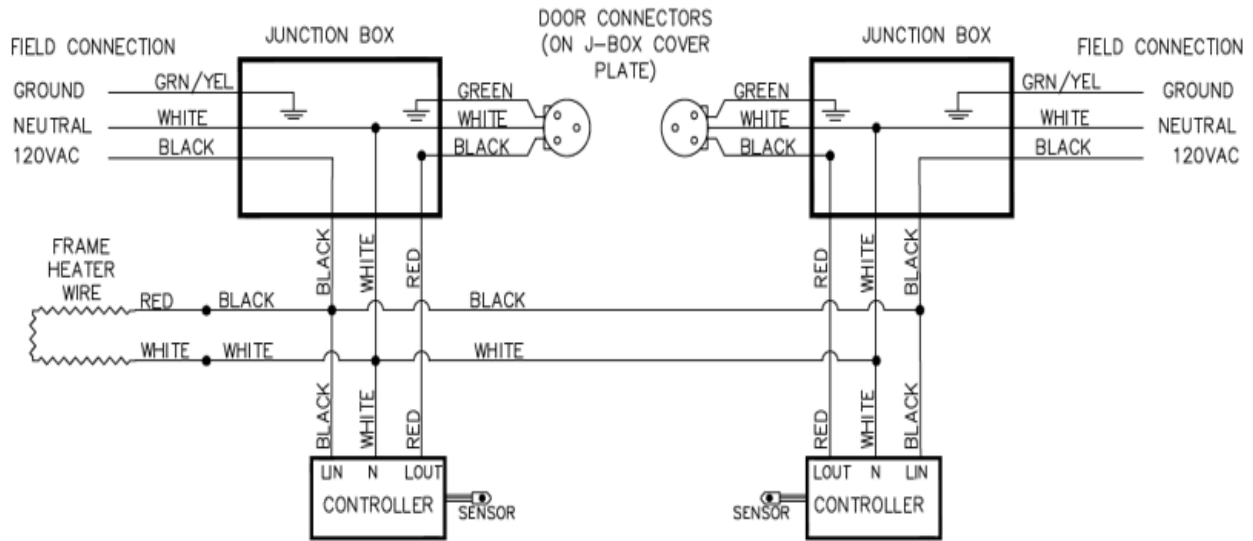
FIELD CONNECTION
GROUND
NEUTRAL
120VAC

JUNCTION BOX
GRN/YEL
WHITE
BLACK

GREEN
WHITE
BLACK

DOOR CONNECTORS
(ON J-BOX COVER
PLATE)

GREEN
WHITE
BLACK

JUNCTION BOX
GRN/YEL
WHITE
BLACK

FIELD CONNECTION
GROUND
NEUTRAL
120VAC

FRAME
HEATER
WIRE

BLACK
WHITE
RED

RED
WHITE
BLACK

RED
BLACK
BLACK

WHITE
WHITE
WHITE

BLACK
WHITE
RED

RED
WHITE
BLACK

LIN
N
LOUT
CONTROLLER
SENSOR

LOUT
N
LIN
CONTROLLER
SENSOR